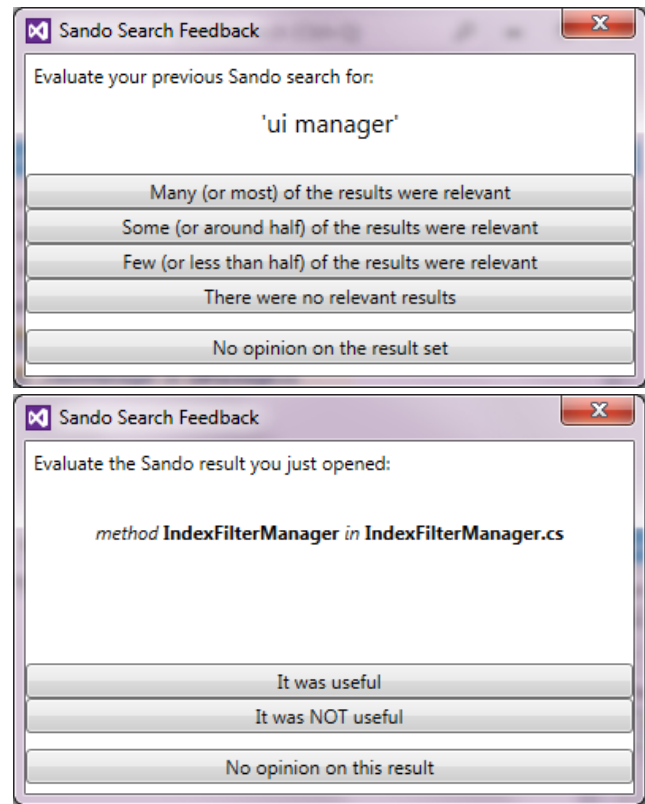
Sando Search Feedback

Evaluate your previous Sando search for:

'ui manager'

Many (or most) of the results were relevant

Some (or around half) of the results were relevant

Few (or less than half) of the results were relevant

There were no relevant results

No opinion on the result set

Sando Search Feedback

Evaluate the Sando result you just opened:

*method* **IndexFilterManager** *in* **IndexFilterManager.cs**

It was useful

It was NOT useful

No opinion on this result